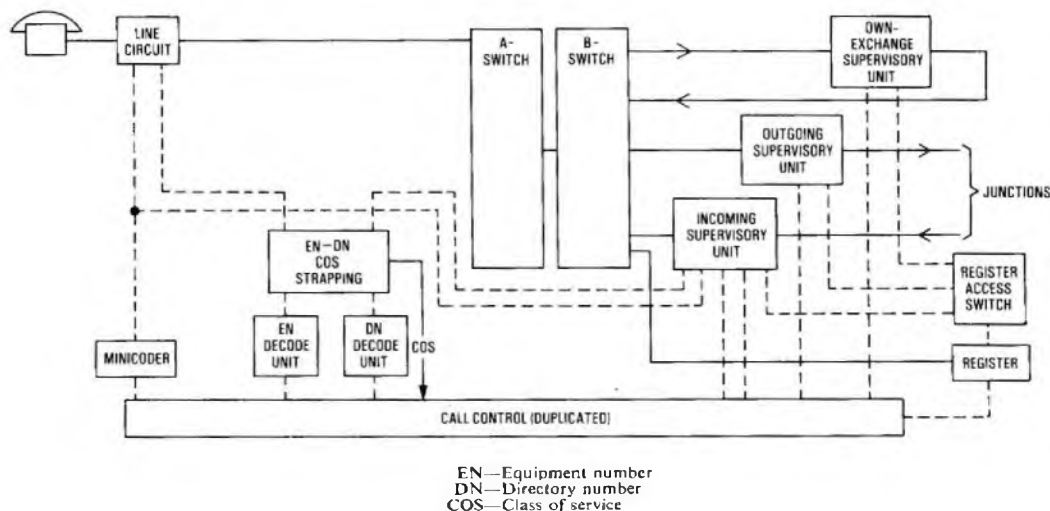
LINE CIRCUIT

A-SWITCH

B-SWITCH

OWN-EXCHANGE SUPERVISORY UNIT

OUTGOING SUPERVISORY UNIT

JUNCTIONS

INCOMING SUPERVISORY UNIT

EN—DN COS STRAPPING

REGISTER ACCESS SWITCH

EN DECODE UNIT

DN DECODE UNIT

COS

MINICODER

REGISTER

CALL CONTROL (DUPLICATED)

EN—Equipment number
DN—Directory number
COS—Class of service